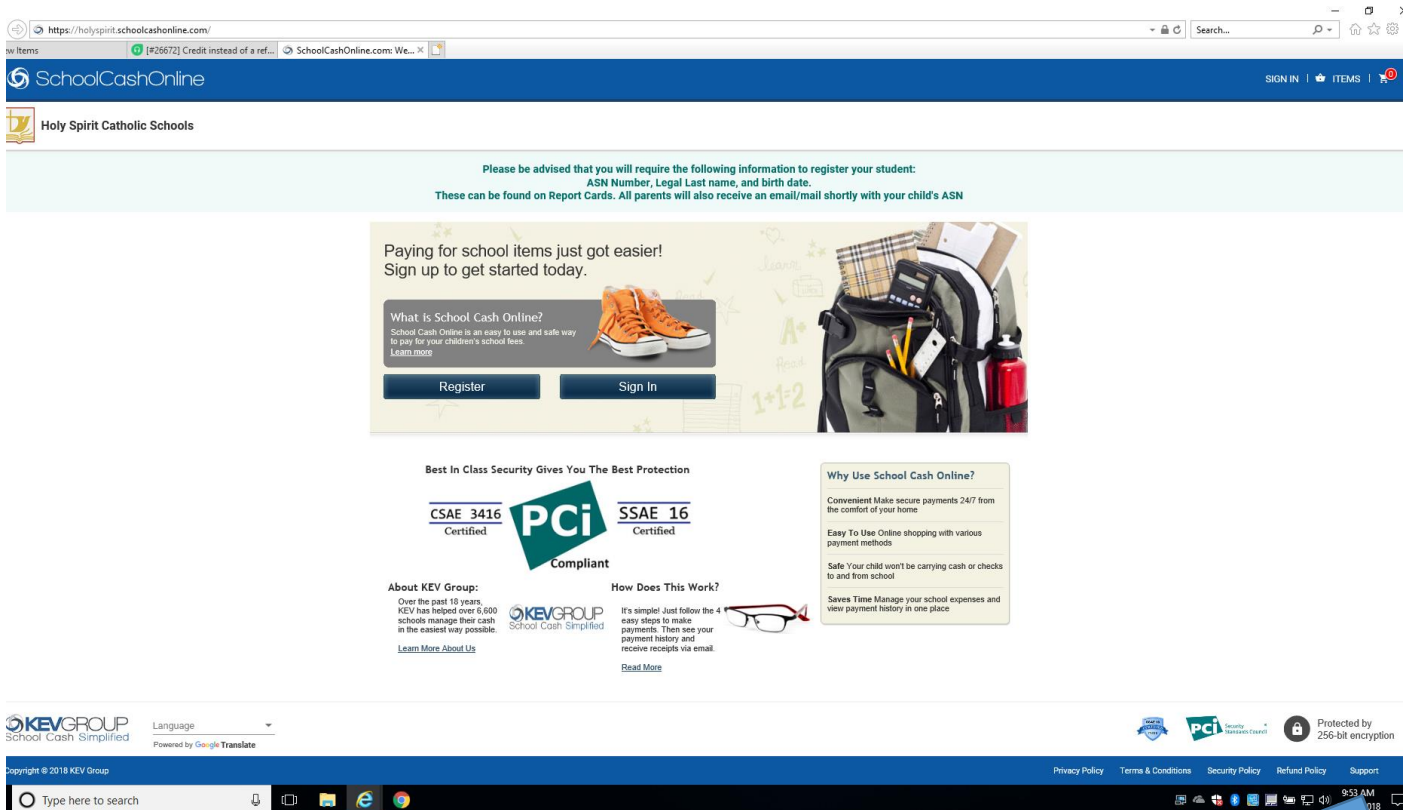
https://holyspirit.schoolcashonline.com/

Search...

w Items

[#26672] Credit instead of a ref...

SchoolCashOnline.com: We...

SchoolCashOnline

SIGN IN | ITEMS | 0

Holy Spirit Catholic Schools

Please be advised that you will require the following information to register your student:
ASN Number, Legal Last name, and birth date.
These can be found on Report Cards. All parents will also receive an email/mail shortly with your child's ASN

Paying for school items just got easier!
Sign up to get started today.

What is School Cash Online?
School Cash Online is an easy to use and safe way to pay for your children's school fees.
Learn more

Register

Sign In

Best In Class Security Gives You The Best Protection

CSAE 3416 Certified

PCi Compliant

SSAE 16 Certified

About KEV Group:
Over the past 18 years, KEV has helped over 6,600 schools manage their cash in the easiest way possible.
Learn More About Us

KEVGROUP School Cash Simplified

How Does This Work?
It's simple! Just follow the 4 easy steps to make payments. Then see your payment history and receive receipts via email.
Read More

Why Use School Cash Online?

Convenient Make secure payments 24/7 from the comfort of your home

Easy To Use Online shopping with various payment methods

Safe Your child won't be carrying cash or checks to and from school

Saves Time Manage your school expenses and view payment history in one place

KEVGROUP School Cash Simplified

Language

Powered by Google Translate

PCi Security Standards Council

Protected by 256-bit encryption

opyright © 2018 KEV Group

Privacy Policy Terms & Conditions Security Policy Refund Policy Support

Type here to search

9:53 AM
018